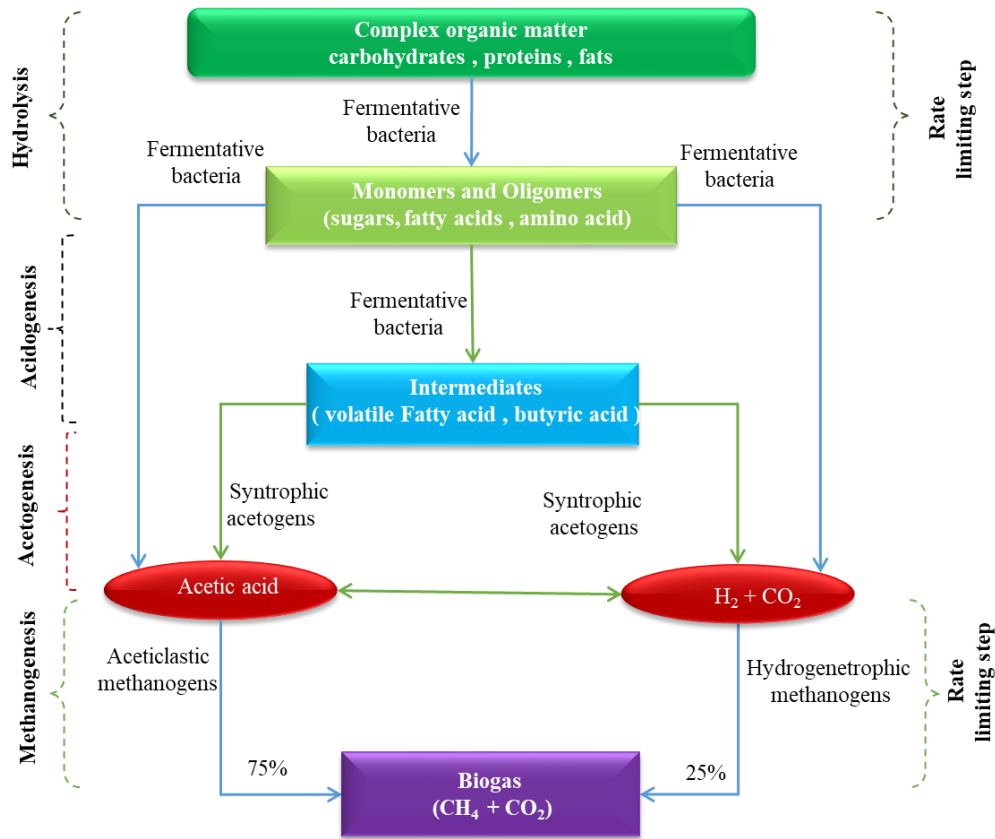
Hydrolysis

Complex organic matter
carbohydrates , proteins , fats

Rate limiting step

Fermentative bacteria

Fermentative bacteria

Fermentative bacteria

Monomers and Oligomers
(sugars, fatty acids , amino acid)

Acidogenesis

Fermentative bacteria

Intermediates
( volatile Fatty acid , butyric acid )

Acetogenesis

Syntrophic acetogens

Syntrophic acetogens

Acetic acid

$H_2 + CO_2$

Methanogenesis

Aceticlastic methanogens

Hydrogenetrophic methanogens

Rate limiting step

75%

25%

Biogas
$(CH_4 + CO_2)$